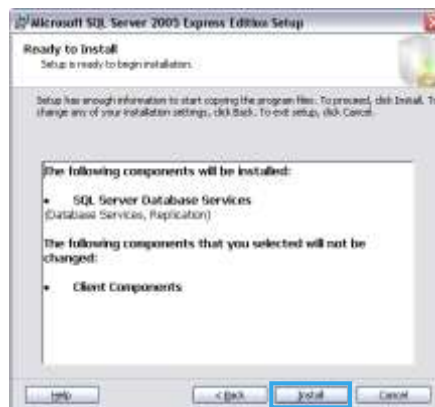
Microsoft SQL Server 2005 Express Edition Setup

Ready to Install
Setup is ready to begin installation.

Setup has enough information to start copying the program files. To proceed, click Install. To change any of your installation settings, click Back. To exit setup, click Cancel.

The following components will be installed:

• SQL Server Database Services
(Database Services, Replication)

The following components that you selected will not be changed:

• Client Components

Help

< Back

Install

Cancel